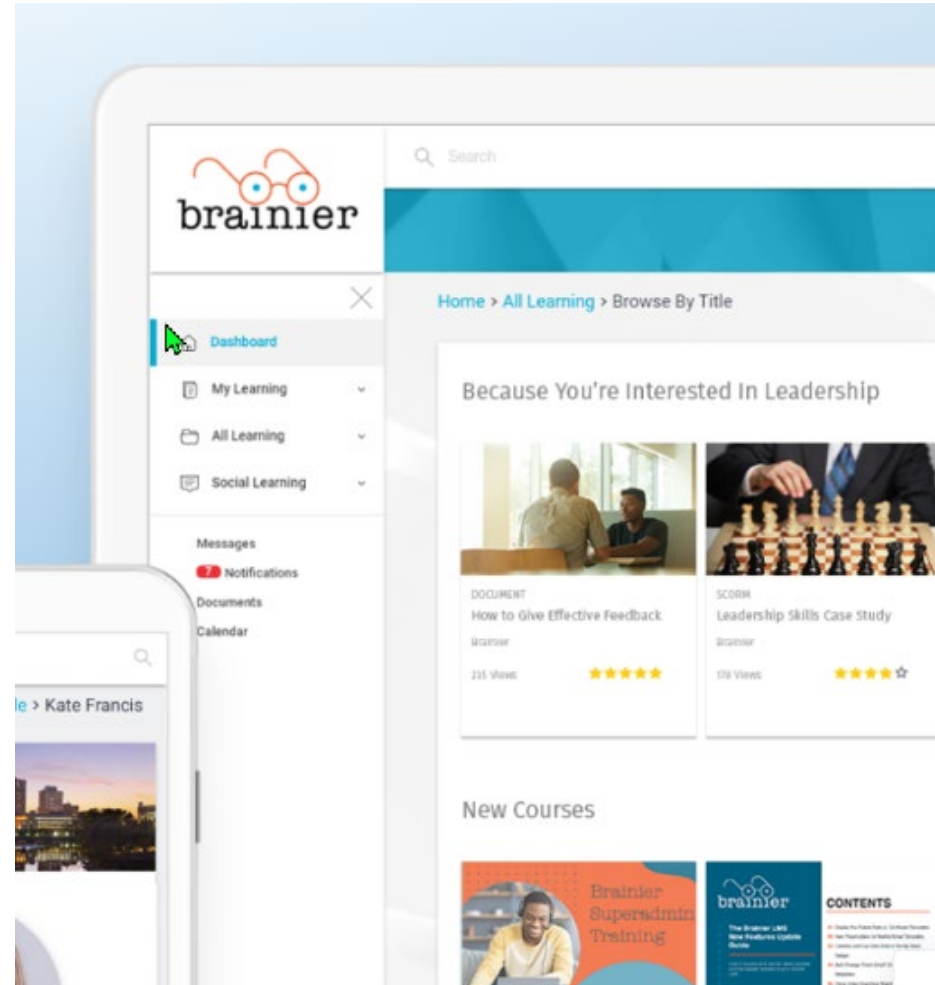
brainier

Search

Home > All Learning > Browse By Title

Dashboard

My Learning

All Learning

Social Learning

Messages

7 Notifications

Documents

Calendar

le > Kate Francis

Because You're Interested In Leadership

DOCUMENT
How to Give Effective Feedback
Brainier
215 Views

SCORM
Leadership Skills Case Study
Brainier
178 Views

New Courses

Brainier Superadmin Training

brainier
The Brainier LMS New Features Update Guide

CONTENTS
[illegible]